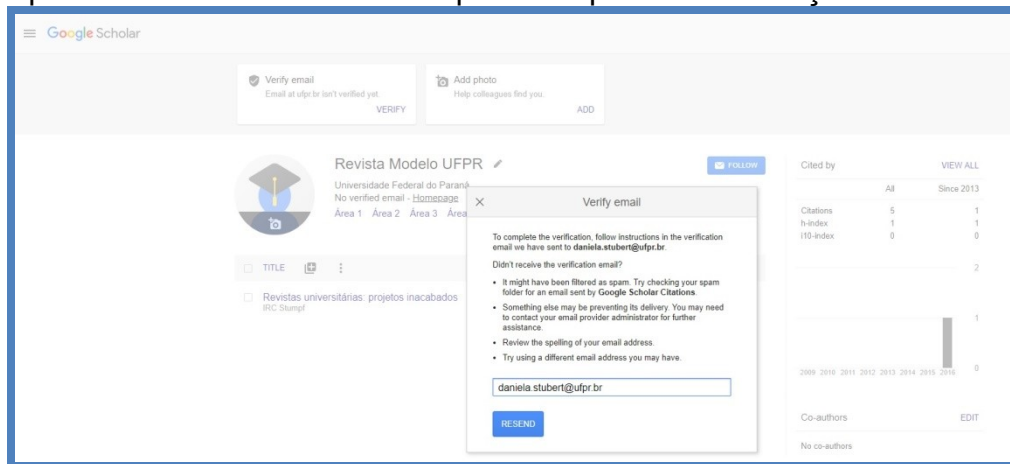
Google Scholar

Verify email
Email at ufpr.br isn't verified yet.
VERIFY

Add photo
Help colleagues find you.
ADD

Revista Modelo UFPR
Universidade Federal do Paraná
No verified email - Homepage
Área 1 Área 2 Área 3 Área

FOLLOW

TITLE

Revistas universitárias: projetos inacabados
IRC Stumpf

Verify email

To complete the verification, follow instructions in the verification email we have sent to daniela.stubert@ufpr.br.

Didn't receive the verification email?

- It might have been filtered as spam. Try checking your spam folder for an email sent by Google Scholar Citations.
- Something else may be preventing its delivery. You may need to contact your email provider administrator for further assistance.
- Review the spelling of your email address.
- Try using a different email address you may have.

daniela.stubert@ufpr.br

RESEND

Cited by VIEW ALL

| | All | Since 2013 |
|---|---|---|
| Citations | 5 | 1 |
| h-index | 1 | 1 |
| i10-index | 0 | 0 |

2
1
0
2009 2010 2011 2012 2013 2014 2015 2016

Co-authors EDIT

No co-authors